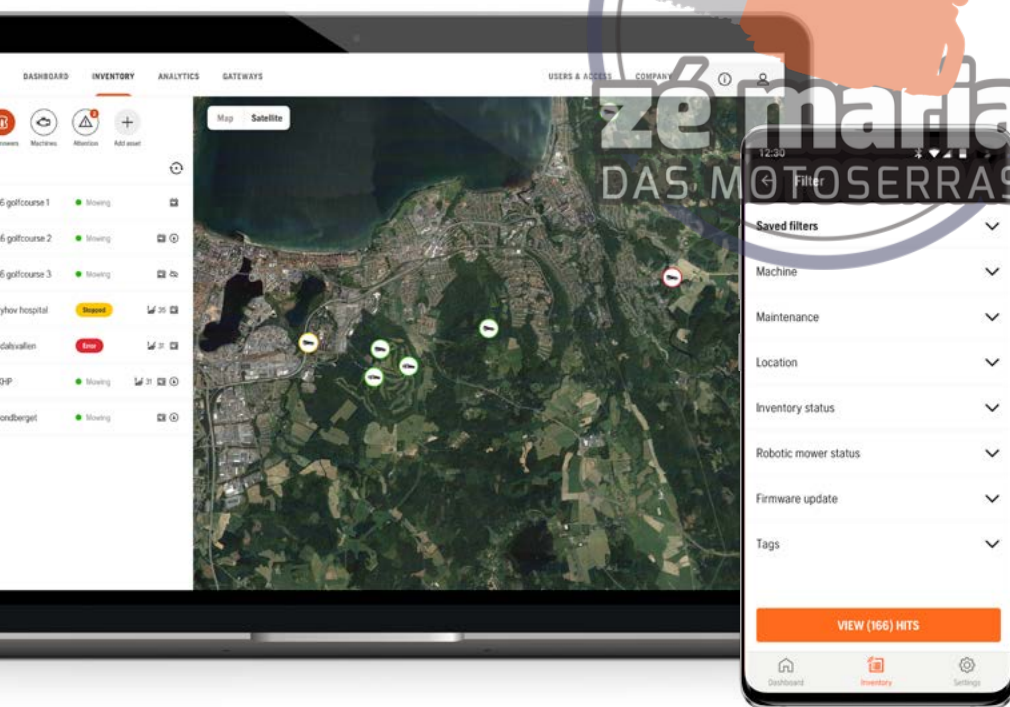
DASHBOARD INVENTORY ANALYTICS GATEWAYS

USERS & ACCESS COMPANY

owers Machines Attention Add asset

6 golfcourse 1 Mowing

6 golfcourse 2 Mowing

6 golfcourse 3 Mowing

yhov hospital Stopped 35

dalsvallen Error 31

HP Mowing 31

ondberget Mowing

Map Satellite

zé maria
DAS MOTOSERRAS

12:30

Filter

Saved filters

Machine

Maintenance

Location

Inventory status

Robotic mower status

Firmware update

Tags

VIEW (166) HITS

Dashboard Inventory Settings